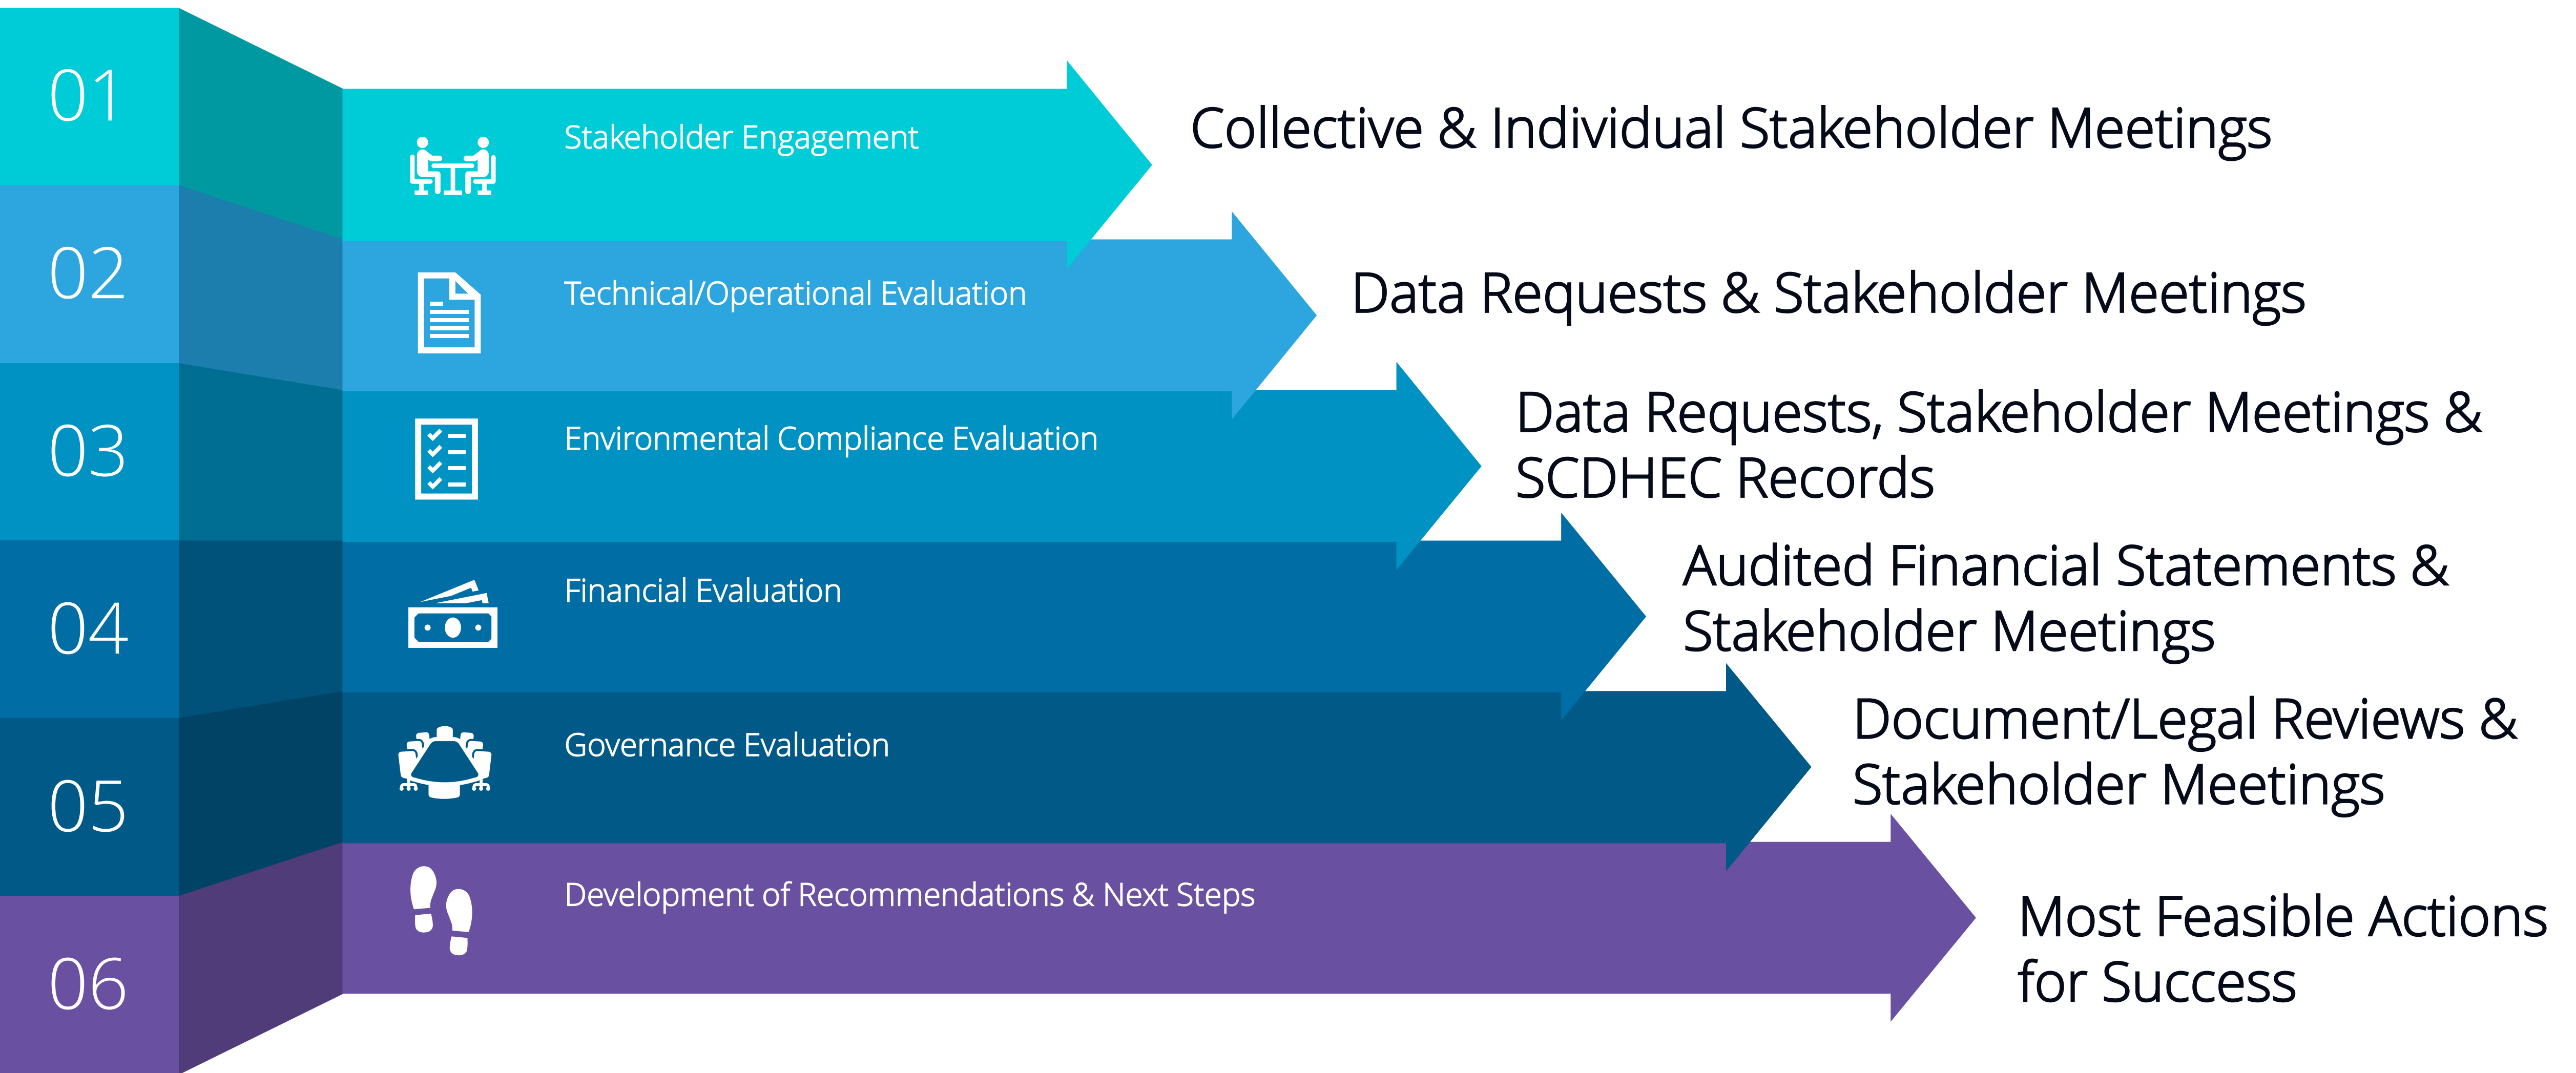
01

Stakeholder Engagement

Collective & Individual Stakeholder Meetings

02

Technical/Operational Evaluation

Data Requests & Stakeholder Meetings

03

Environmental Compliance Evaluation

Data Requests, Stakeholder Meetings & SCDHEC Records

04

Financial Evaluation

Audited Financial Statements & Stakeholder Meetings

05

Governance Evaluation

Document/Legal Reviews & Stakeholder Meetings

06

Development of Recommendations & Next Steps

Most Feasible Actions for Success